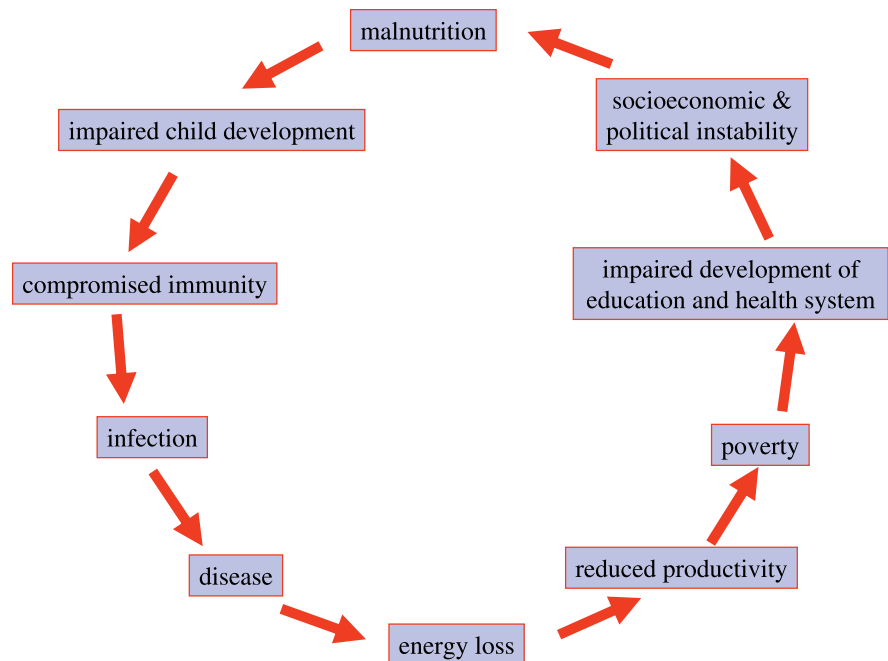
malnutrition

impaired child development

compromised immunity

infection

disease

energy loss

reduced productivity

poverty

impaired development of education and health system

socioeconomic & political instability